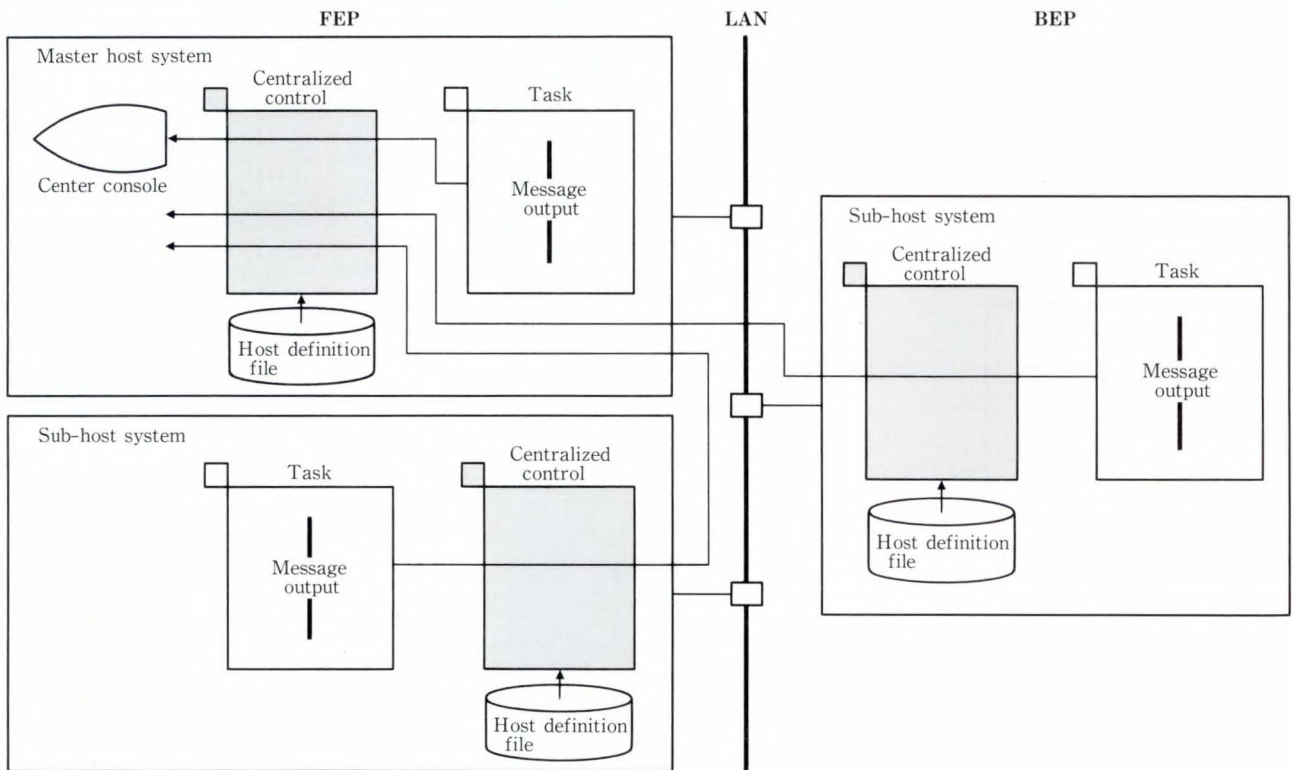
FEP

LAN

BEP

Master host system

Centralized control

Task

Center console

Message output

Host definition file

Sub-host system

Centralized control

Task

Message output

Host definition file

Sub-host system

Task

Centralized control

Message output

Host definition file